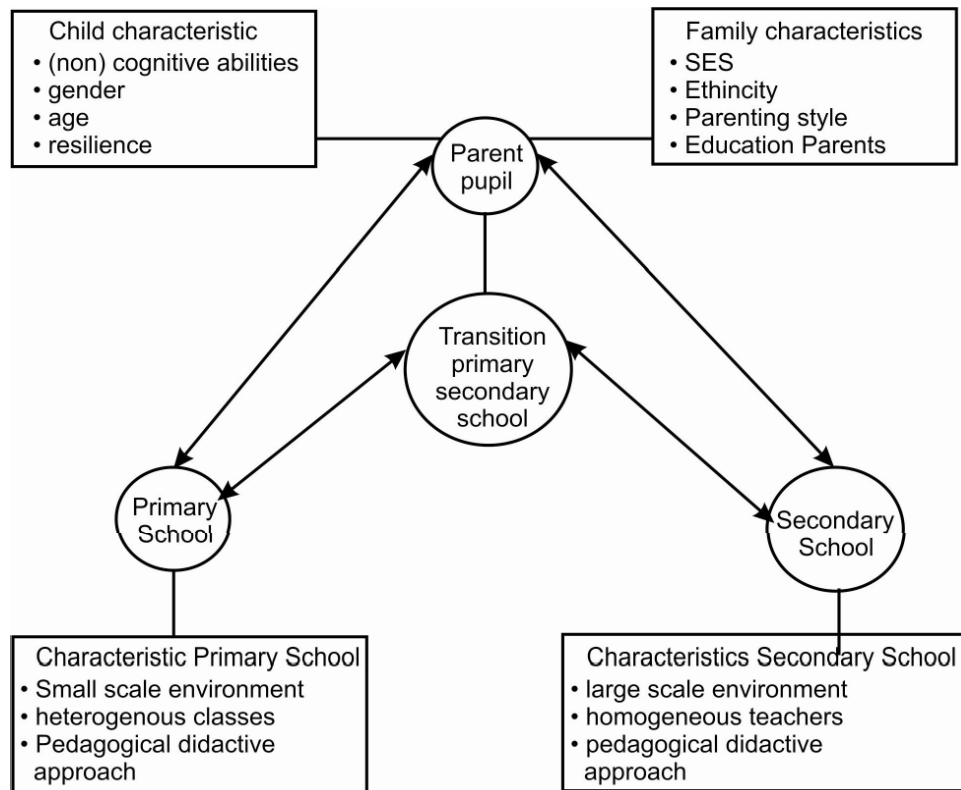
Child characteristic
• (non) cognitive abilities
• gender
• age
• resilience

Family characteristics
• SES
• Ethincity
• Parenting style
• Education Parents

Parent pupil

Transition primary secondary school

Primary School

Secondary School

Characteristic Primary School
• Small scale environment
• heterogenous classes
• Pedagogical didactive approach

Characteristics Secondary School
• large scale environment
• homogeneous teachers
• pedagogical didactive approach